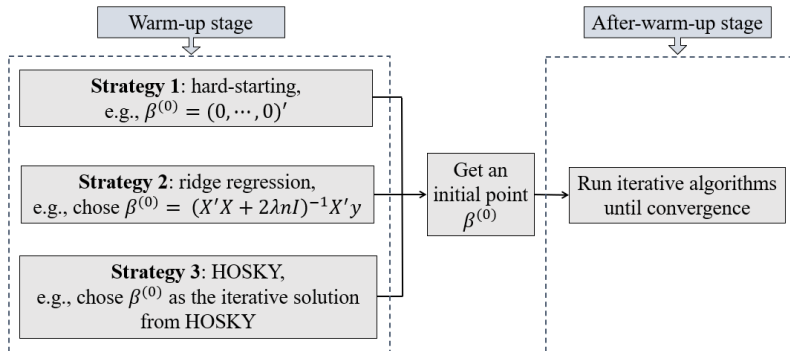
Warm-up stage

After-warm-up stage

**Strategy 1**: hard-starting, e.g., $\beta^{(0)} = (0, \cdots, 0)'$

**Strategy 2**: ridge regression, e.g., chose $\beta^{(0)} = (X'X + 2\lambda nI)^{-1}X'y$

**Strategy 3**: HOSKY, e.g., chose $\beta^{(0)}$ as the iterative solution from HOSKY

Get an initial point $\beta^{(0)}$

Run iterative algorithms until convergence